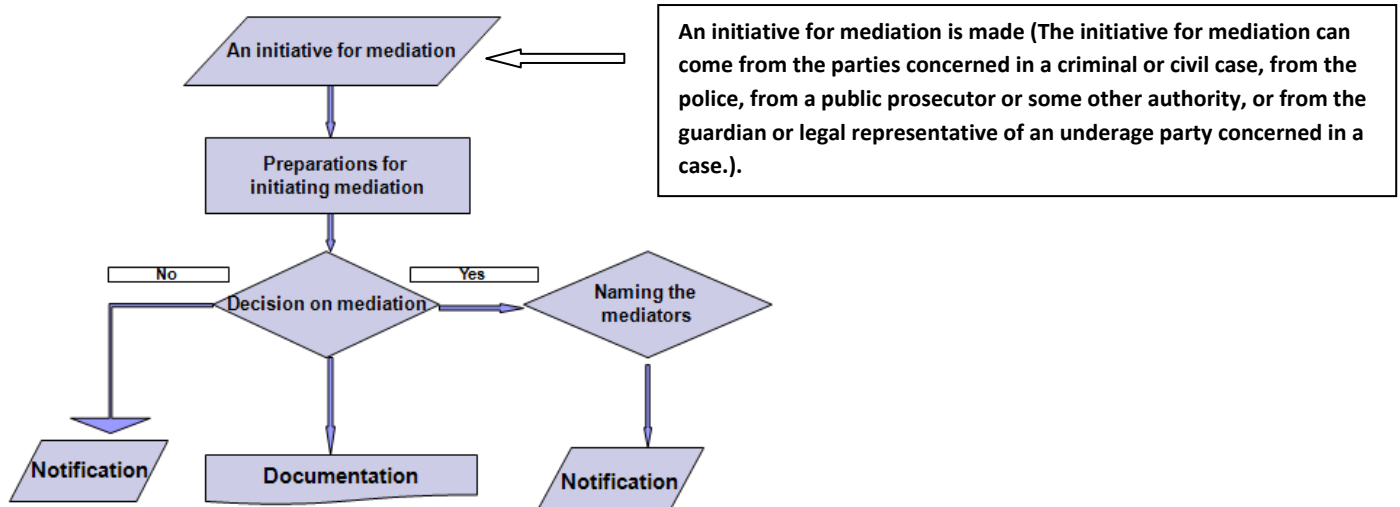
An initiative for mediation

An initiative for mediation is made (The initiative for mediation can come from the parties concerned in a criminal or civil case, from the police, from a public prosecutor or some other authority, or from the guardian or legal representative of an underage party concerned in a case.).

Preparations for initiating mediation

No

Yes

Decision on mediation

Naming the mediators

Notification

Documentation

Notification